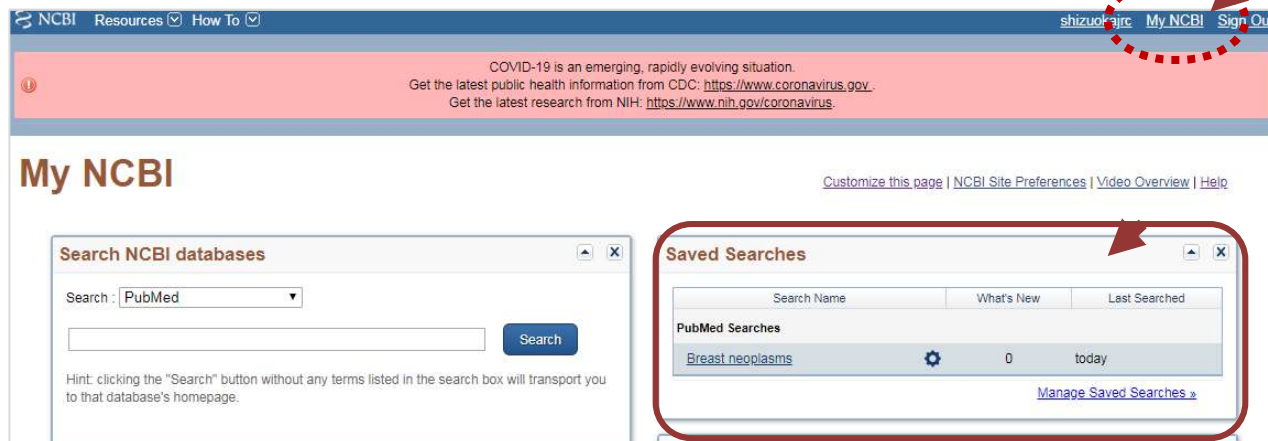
NCBI Resources How To shizuokajrc My NCBI Sign Out

COVID-19 is an emerging, rapidly evolving situation.
Get the latest public health information from CDC: https://www.coronavirus.gov .
Get the latest research from NIH: https://www.nih.gov/coronavirus.

My NCBI

Customize this page | NCBI Site Preferences | Video Overview | Help

Search NCBI databases

Search : PubMed

Search

Hint: clicking the "Search" button without any terms listed in the search box will transport you to that database's homepage.

Saved Searches

| Search Name | What's New | Last Searched |
|---|---|---|
| PubMed Searches | | |
| Breast neoplasms | 0 | today |

Manage Saved Searches »